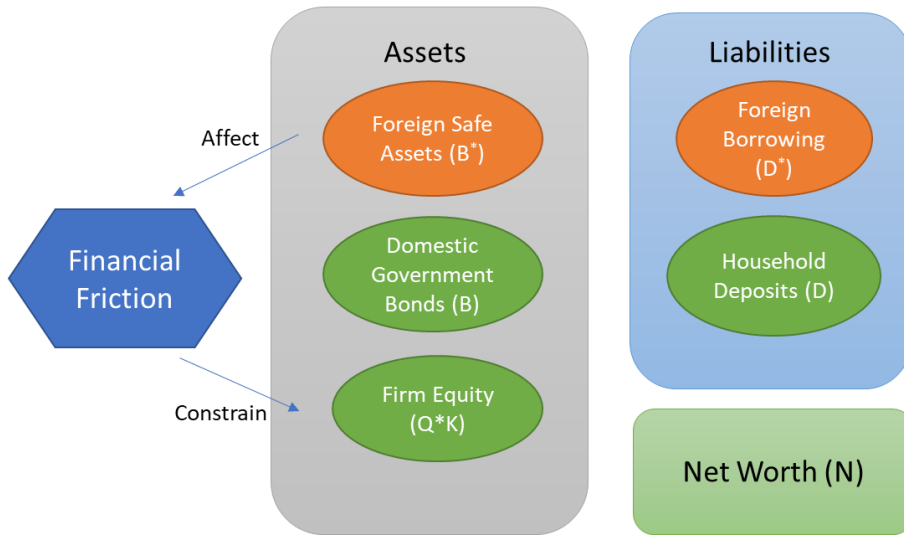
Assets

Liabilities

Affect

Foreign Safe Assets ($B^*$)

Foreign Borrowing ($D^*$)

Financial Friction

Domestic Government Bonds (B)

Household Deposits (D)

Constrain

Firm Equity (Q*K)

Net Worth (N)